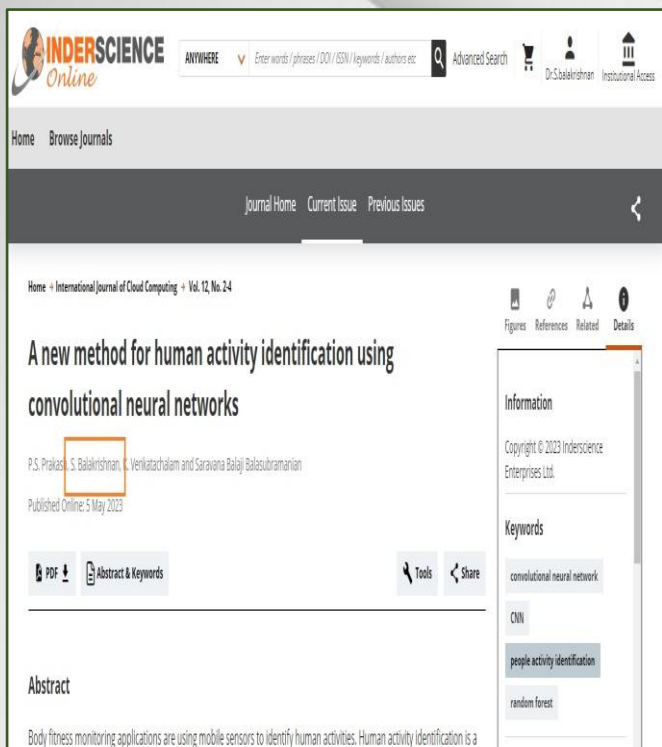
INDERSCIENCE Online

ANYWHERE

Enter words / phrases / DOI / ISSN / keywords / authors etc

Advanced Search

Dr.S.balakrishnan

Institutional Access

Home Browse Journals

Journal Home Current Issue Previous Issues

Home > International Journal of Cloud Computing > Vol. 12, No. 2-4

Figures References Related Details

A new method for human activity identification using convolutional neural networks

P.S. Prakash, S. Balakrishnan, K. Venkatachalam and Saravana Balaji Balasubramanian

Published Online: 5 May 2023

PDF

Abstract & Keywords

Tools

Share

Information

Copyright © 2023 Inderscience Enterprises Ltd.

Keywords

convolutional neural network

CNN

people activity identification

random forest

Abstract

Body fitness monitoring applications are using mobile sensors to identify human activities. Human activity identification is a